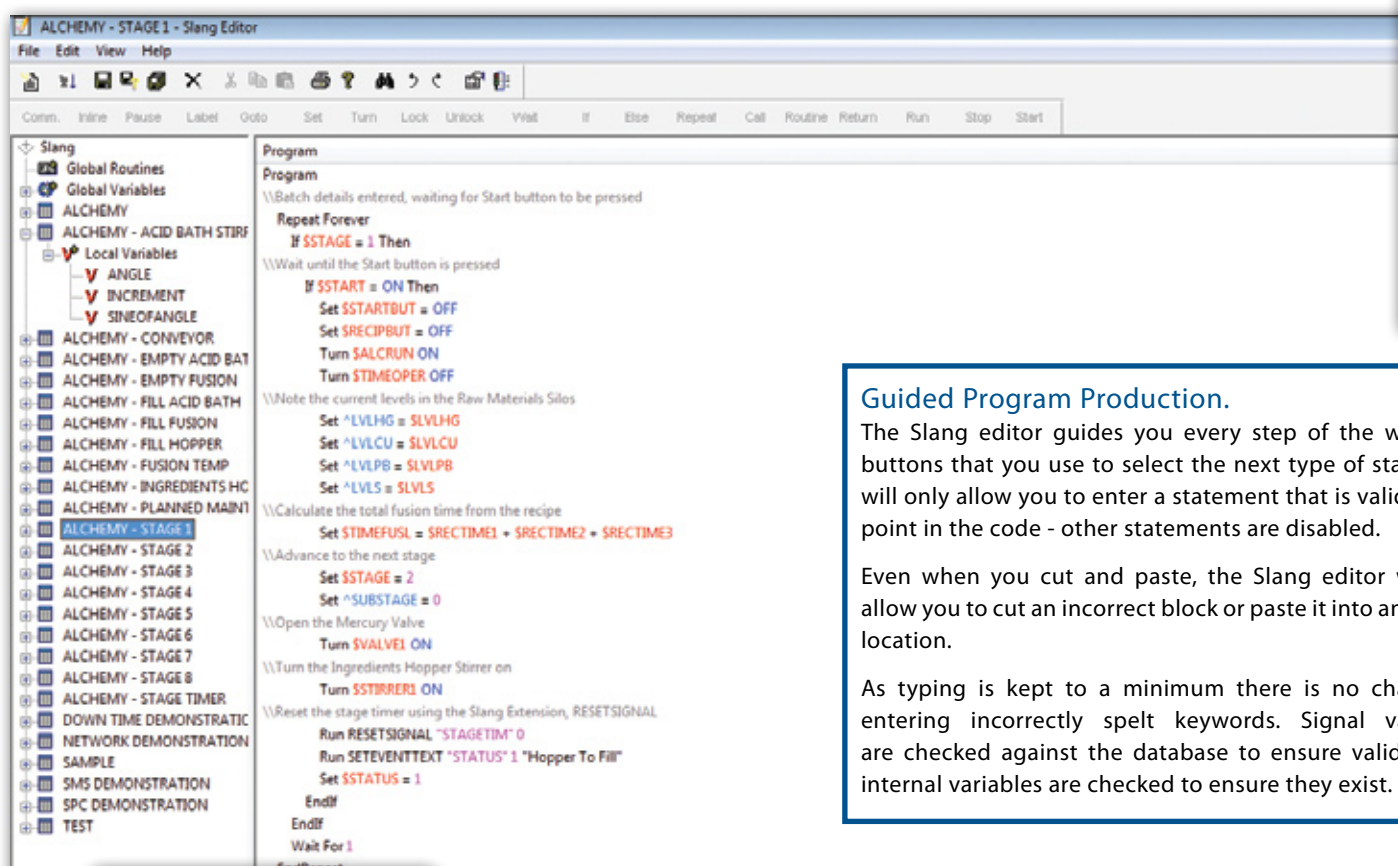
ALCHEMY - STAGE 1 - Slang Editor
File Edit View Help

Comm. Inline Pause Label Goto Set Turn Lock Unlock Wait If Else Repeat Call Routine Return Run Stop Start

Slang
Global Routines
Global Variables
ALCHEMY
ALCHEMY - ACID BATH STIRF
Local Variables
ANGLE
INCREMENT
SINEOFANGLE
ALCHEMY - CONVEYOR
ALCHEMY - EMPTY ACID BAT
ALCHEMY - EMPTY FUSION
ALCHEMY - FILL ACID BATH
ALCHEMY - FILL FUSION
ALCHEMY - FILL HOPPER
ALCHEMY - FUSION TEMP
ALCHEMY - INGREDIENTS HC
ALCHEMY - PLANNED MAINT
ALCHEMY - STAGE 1
ALCHEMY - STAGE 2
ALCHEMY - STAGE 3
ALCHEMY - STAGE 4
ALCHEMY - STAGE 5
ALCHEMY - STAGE 6
ALCHEMY - STAGE 7
ALCHEMY - STAGE 8
ALCHEMY - STAGE TIMER
DOWN TIME DEMONSTRATIC
NETWORK DEMONSTRATION
SAMPLE
SMS DEMONSTRATION
SPC DEMONSTRATION
TEST

Program
Program
\\Batch details entered, waiting for Start button to be pressed
Repeat Forever
If $STAGE = 1 Then
\\Wait until the Start button is pressed
If $START = ON Then
Set $STARTBUT = OFF
Set $RECIPBUT = OFF
Turn $ALCRUN ON
Turn $TIMEOPER OFF
\\Note the current levels in the Raw Materials Silos
Set ^LVLHG = $LVLHG
Set ^LVLCU = $LVLCU
Set ^LVLPB = $LVLPB
Set ^LVLS = $LVLS
\\Calculate the total fusion time from the recipe
Set $TIMEFUSL = $RECTIME1 + $RECTIME2 + $RECTIME3
\\Advance to the next stage
Set $STAGE = 2
Set ^SUBSTAGE = 0
\\Open the Mercury Valve
Turn $VALVE1 ON
\\Turn the Ingredients Hopper Stirrer on
Turn $STIRRER1 ON
\\Reset the stage timer using the Slang Extension, RESETSIGNAL
Run RESETSIGNAL "STAGETIM" 0
Run SETEVENTTEXT "STATUS" 1 "Hopper To Fill"
Set $STATUS = 1
EndIf
EndIf
Wait For 1

Guided Program Production.
The Slang editor guides you every step of the w buttons that you use to select the next type of sta will only allow you to enter a statement that is valic point in the code - other statements are disabled.

Even when you cut and paste, the Slang editor w allow you to cut an incorrect block or paste it into ar location.

As typing is kept to a minimum there is no ch entering incorrectly spelt keywords. Signal v are checked against the database to ensure valic internal variables are checked to ensure they exist.